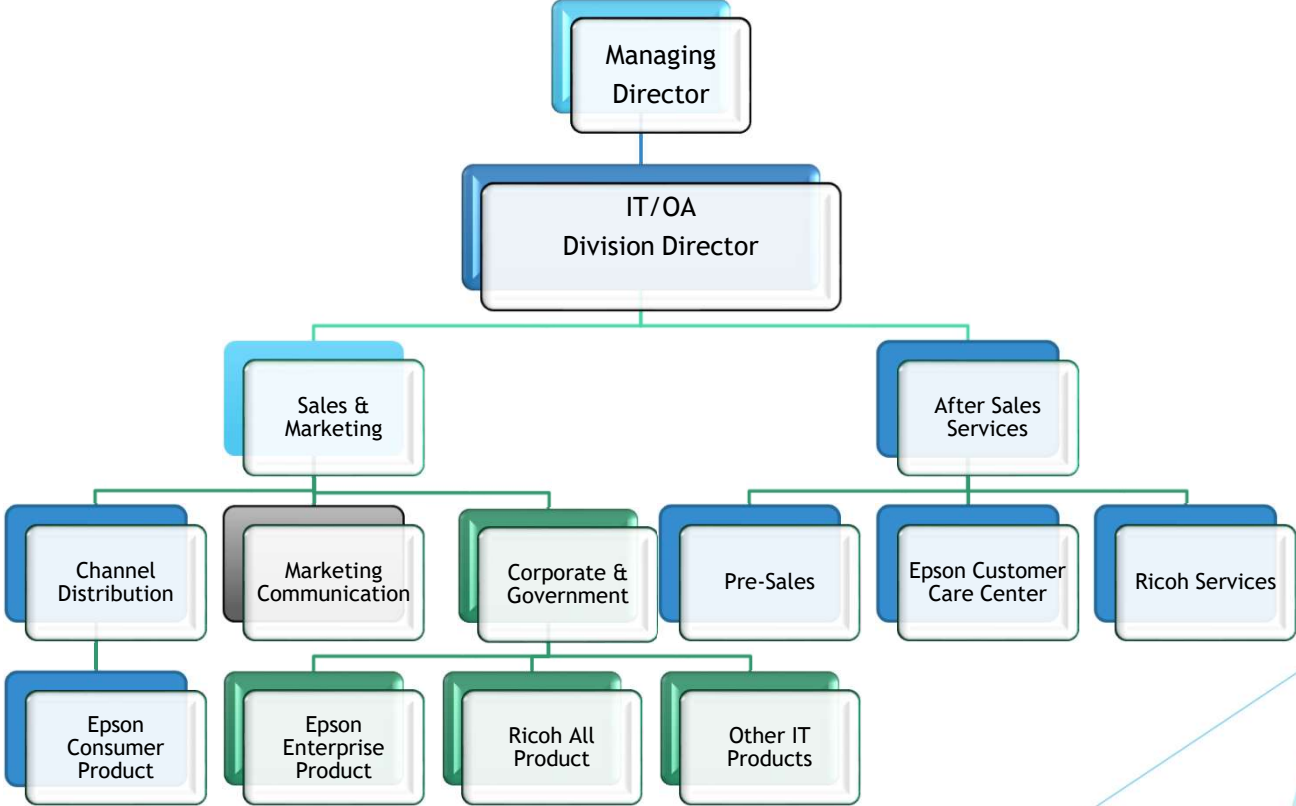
Managing Director

IT/OA Division Director

Sales & Marketing

After Sales Services

Channel Distribution

Marketing Communication

Corporate & Government

Pre-Sales

Epson Customer Care Center

Ricoh Services

Epson Consumer Product

Epson Enterprise Product

Ricoh All Product

Other IT Products